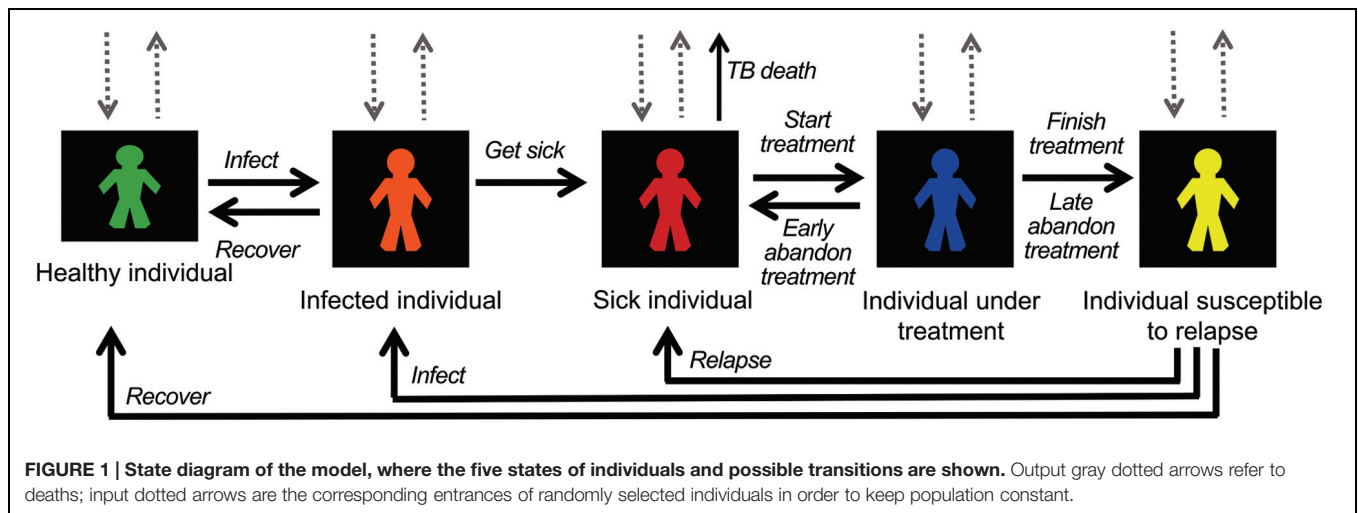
TB death

Infect

Recover

Get sick

Start treatment

Early abandon treatment

Finish treatment

Late abandon treatment

Healthy individual

Infected individual

Sick individual

Individual under treatment

Individual susceptible to relapse

Relapse

Infect

Recover

**FIGURE 1 | State diagram of the model, where the five states of individuals and possible transitions are shown.** Output gray dotted arrows refer to deaths; input dotted arrows are the corresponding entrances of randomly selected individuals in order to keep population constant.